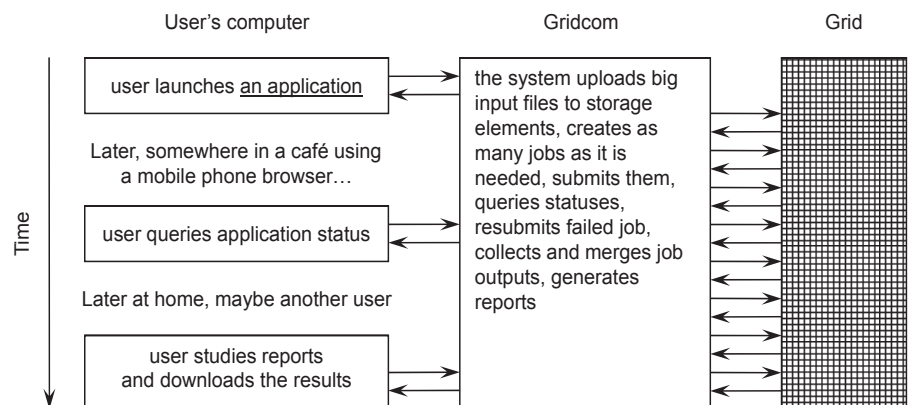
User's computer

Gridcom

Grid

Time

user launches an application

Later, somewhere in a café using a mobile phone browser…

user queries application status

Later at home, maybe another user

user studies reports and downloads the results

the system uploads big input files to storage elements, creates as many jobs as it is needed, submits them, queries statuses, resubmits failed job, collects and merges job outputs, generates reports